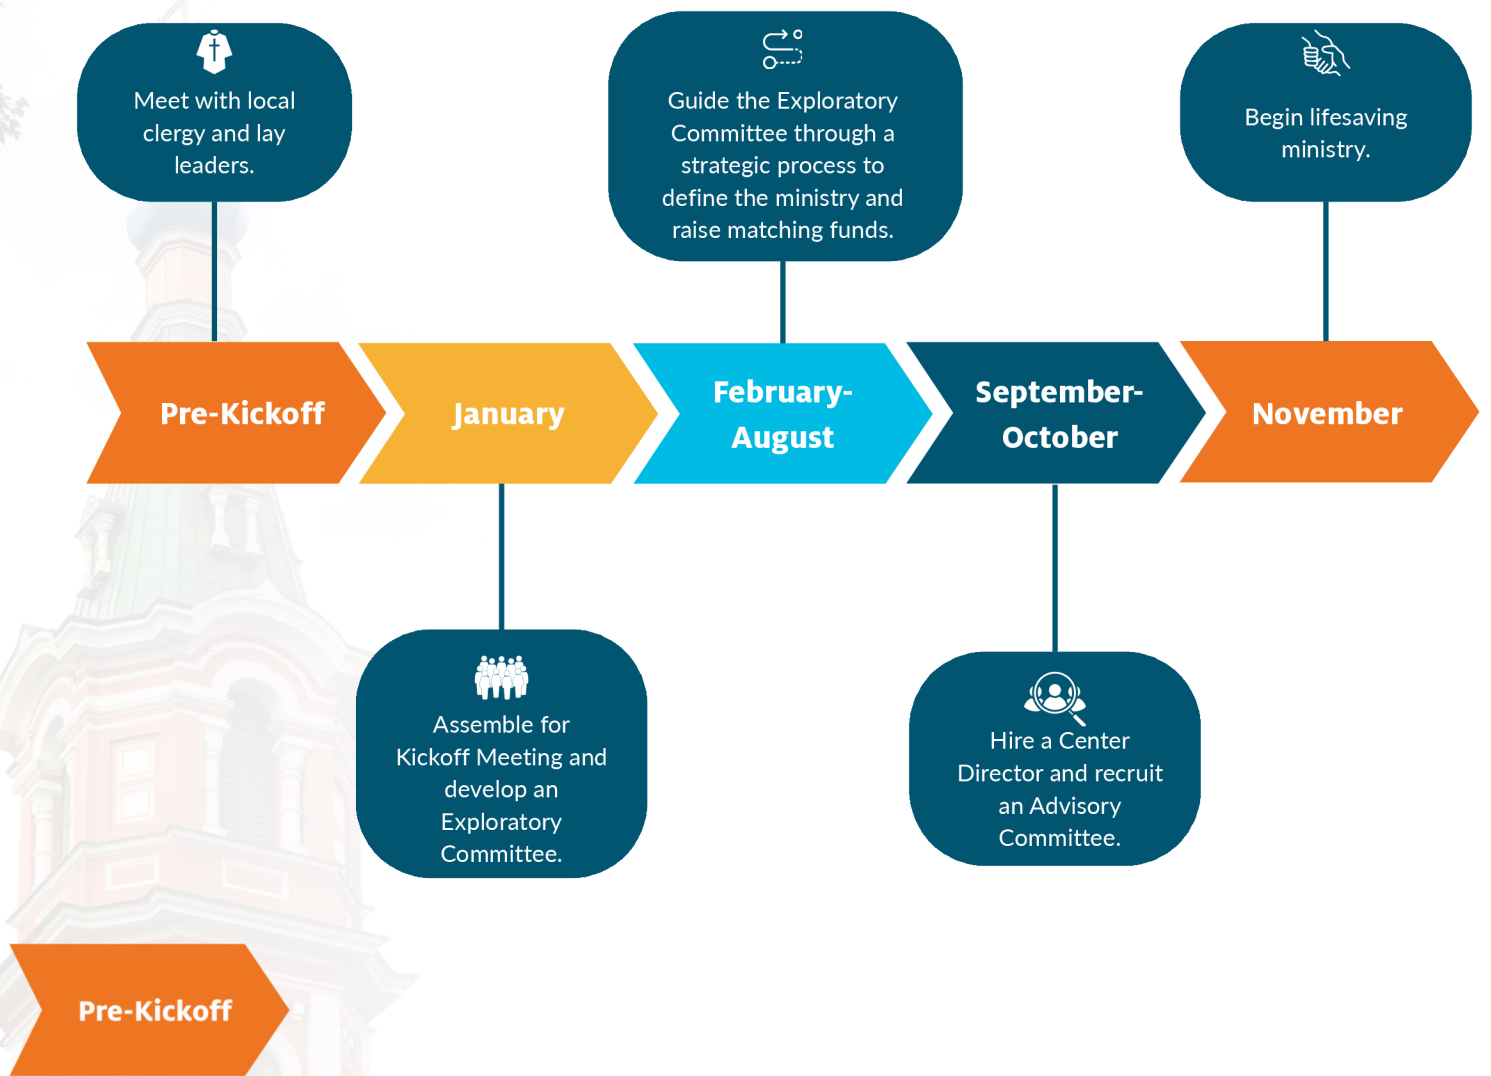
Meet with local clergy and lay leaders.

Guide the Exploratory Committee through a strategic process to define the ministry and raise matching funds.

Begin lifesaving ministry.

Pre-Kickoff

January

February-August

September-October

November

Assemble for Kickoff Meeting and develop an Exploratory Committee.

Hire a Center Director and recruit an Advisory Committee.

Pre-Kickoff